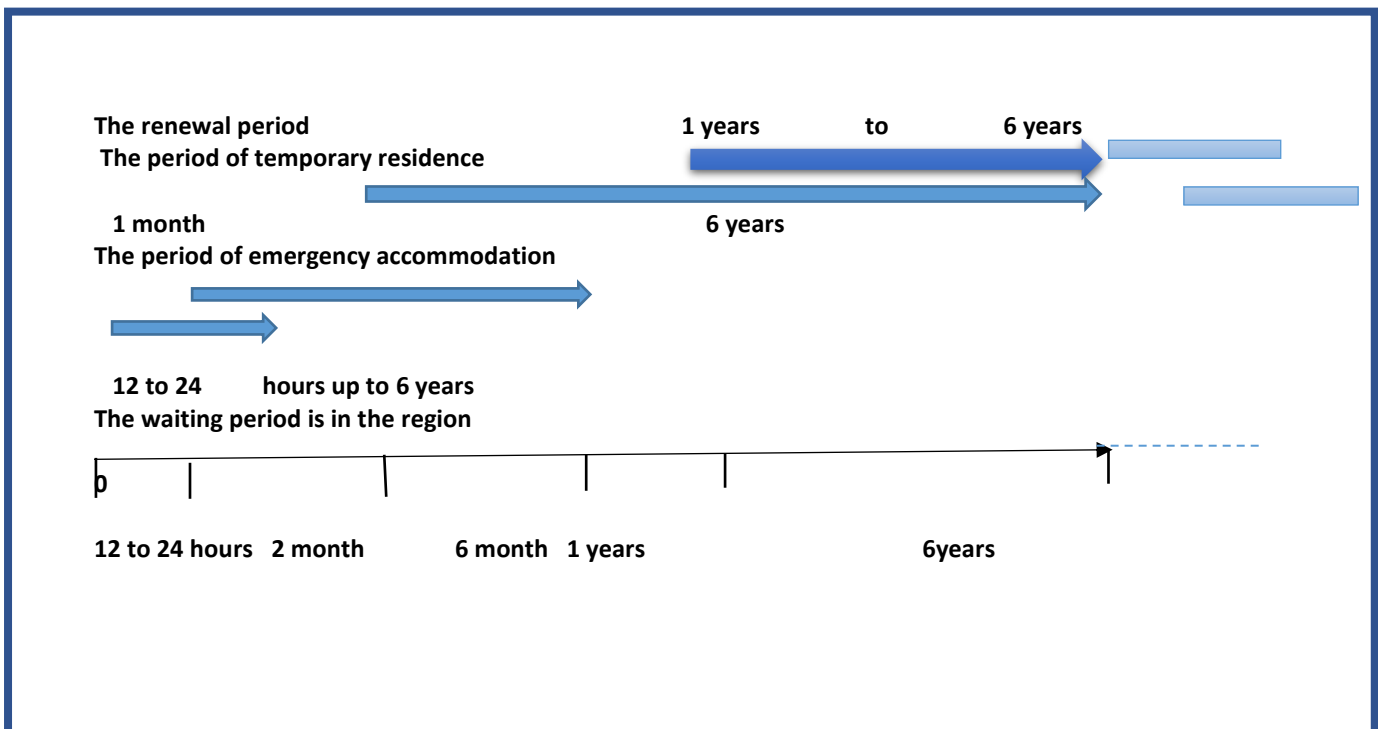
The renewal period 1 years to 6 years

The period of temporary residence

1 month 6 years

The period of emergency accommodation

12 to 24 hours up to 6 years

The waiting period is in the region

0

12 to 24 hours 2 month 6 month 1 years 6years